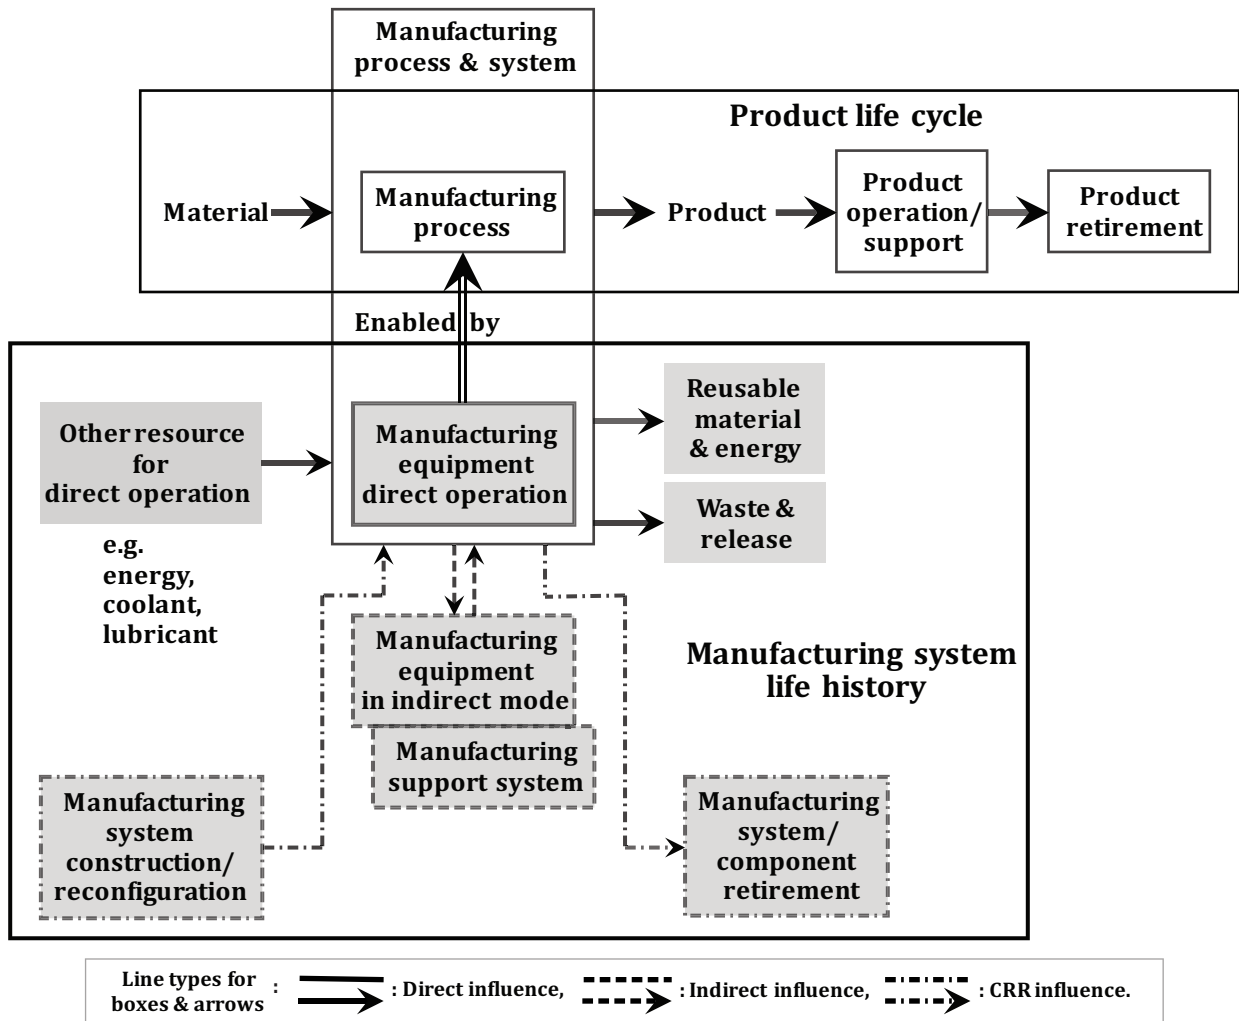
Manufacturing process & system

Product life cycle

Material

Manufacturing process

Product

Product operation/ support

Product retirement

Enabled by

Other resource for direct operation

e.g. energy, coolant, lubricant

Manufacturing equipment direct operation

Reusable material & energy

Waste & release

Manufacturing equipment in indirect mode

Manufacturing support system

Manufacturing system life history

Manufacturing system construction/ reconfiguration

Manufacturing system/ component retirement

Line types for boxes & arrows : : Direct influence, : Indirect influence, : CRR influence.